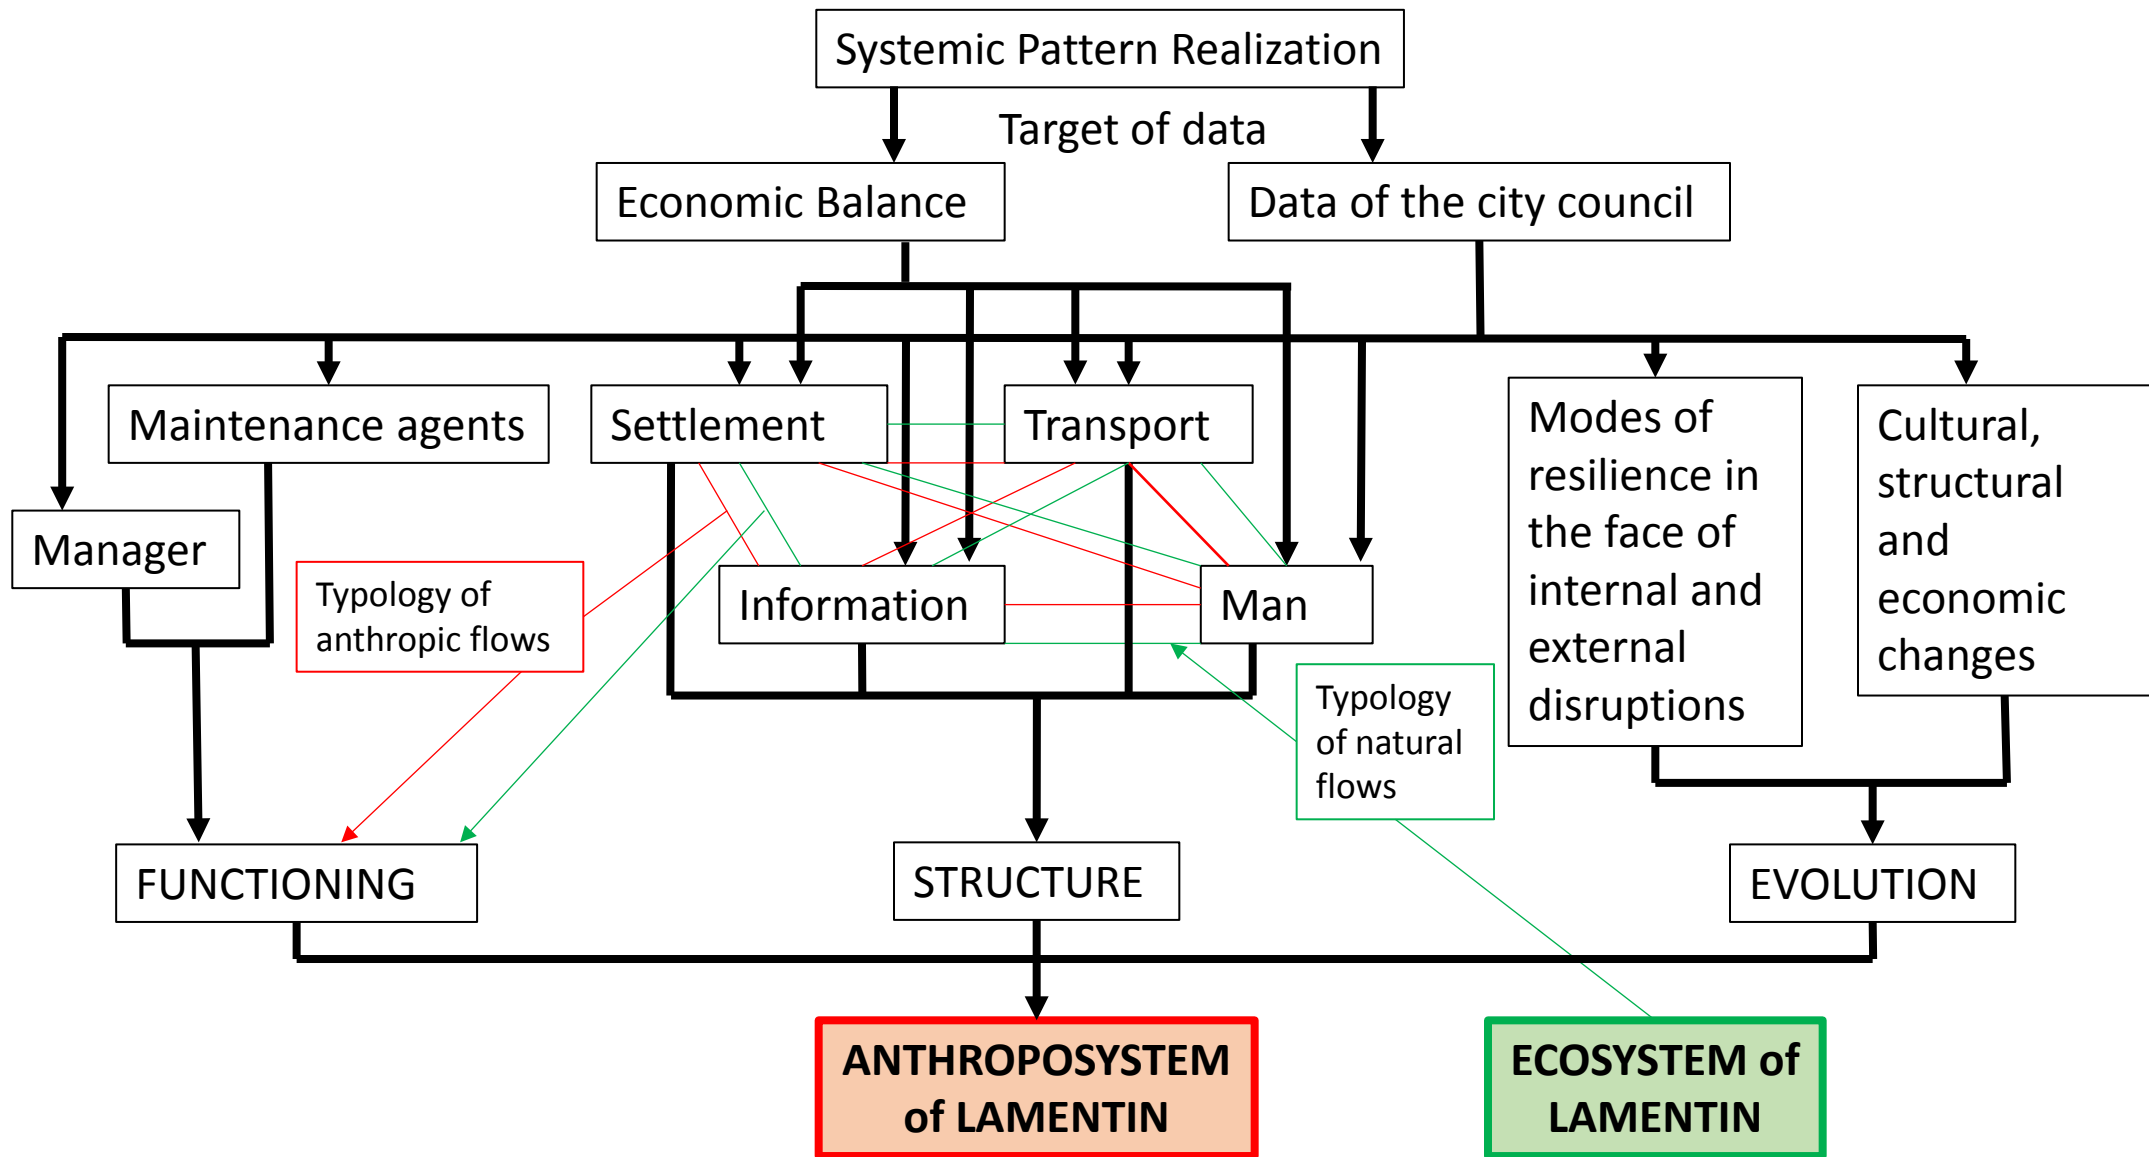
Systemic Pattern Realization

Target of data

Economic Balance

Data of the city council

Maintenance agents

Settlement

Transport

Modes of resilience in the face of internal and external disruptions

Cultural, structural and economic changes

Manager

Typology of anthropic flows

Information

Man

Typology of natural flows

FUNCTIONING

STRUCTURE

EVOLUTION

ANTHROPOSYSTEM of LAMENTIN

ECOSYSTEM of LAMENTIN